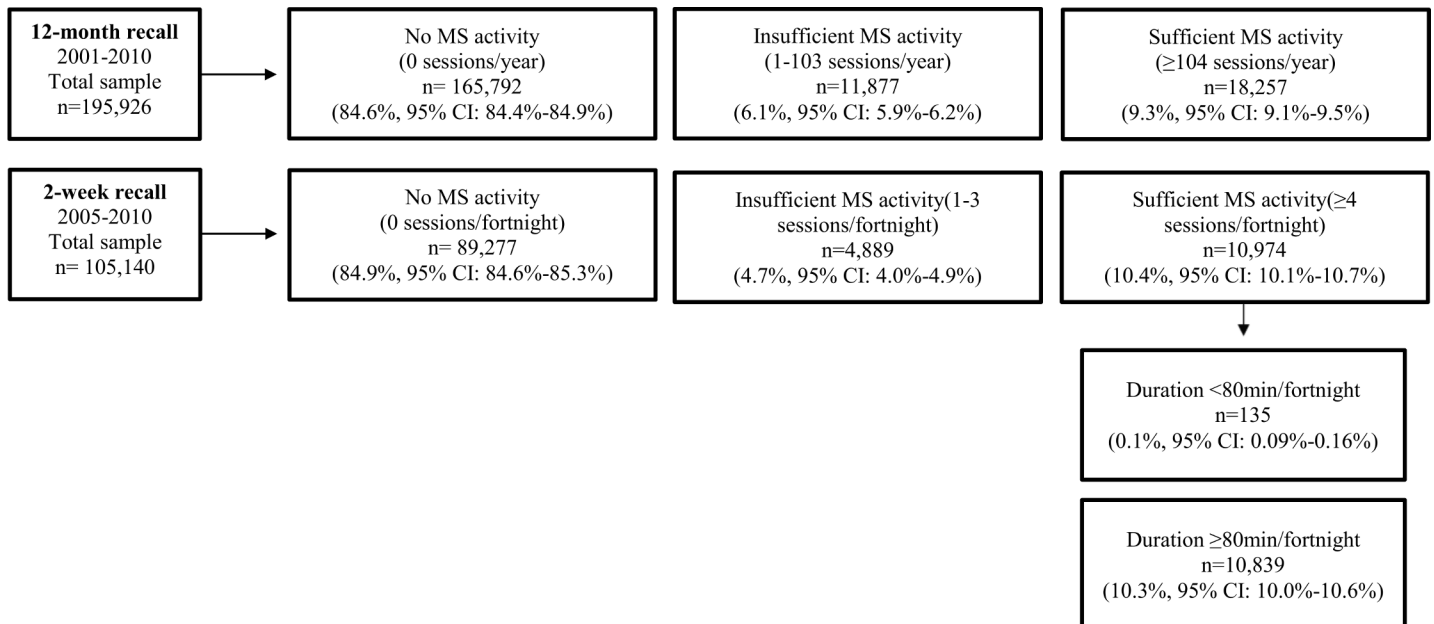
**12-month recall**
2001-2010
Total sample
n=195,926

No MS activity
(0 sessions/year)
n= 165,792
(84.6%, 95% CI: 84.4%-84.9%)

Insufficient MS activity
(1-103 sessions/year)
n=11,877
(6.1%, 95% CI: 5.9%-6.2%)

Sufficient MS activity
(≥104 sessions/year)
n=18,257
(9.3%, 95% CI: 9.1%-9.5%)

**2-week recall**
2005-2010
Total sample
n= 105,140

No MS activity
(0 sessions/fortnight)
n= 89,277
(84.9%, 95% CI: 84.6%-85.3%)

Insufficient MS activity(1-3 sessions/fortnight)
n=4,889
(4.7%, 95% CI: 4.0%-4.9%)

Sufficient MS activity(≥4 sessions/fortnight)
n=10,974
(10.4%, 95% CI: 10.1%-10.7%)

Duration <80min/fortnight
n=135
(0.1%, 95% CI: 0.09%-0.16%)

Duration ≥80min/fortnight
n=10,839
(10.3%, 95% CI: 10.0%-10.6%)